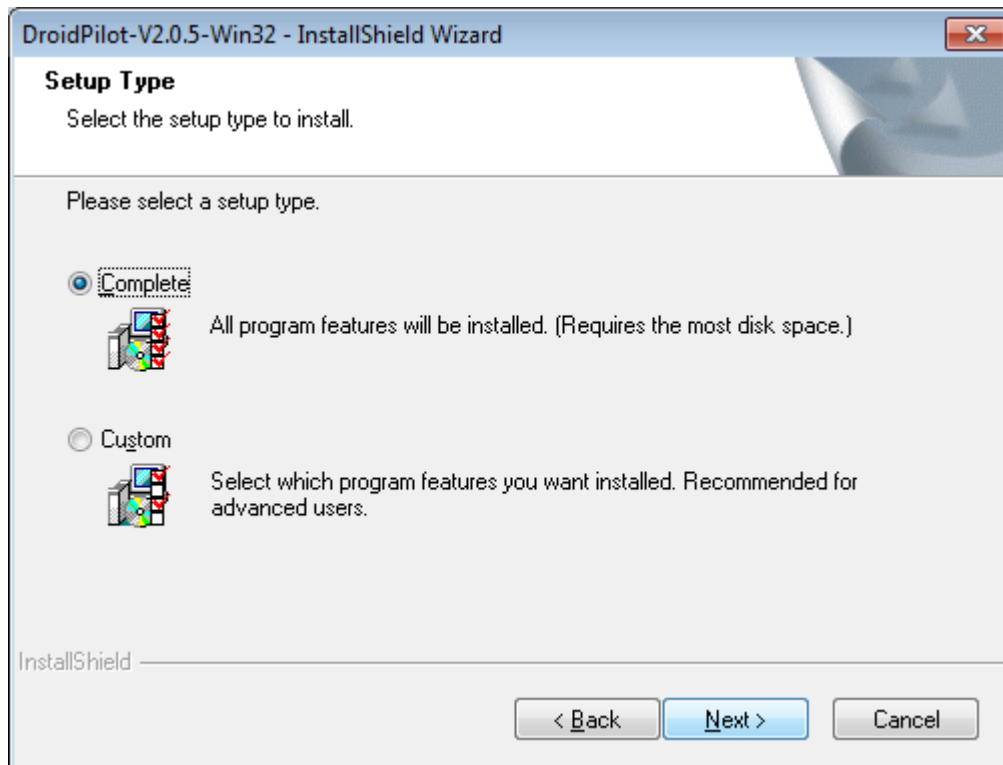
DroidPilot-V2.0.5-Win32 - InstallShield Wizard

Setup Type

Select the setup type to install.

Please select a setup type.

Complete

All program features will be installed. (Requires the most disk space.)

Custom

Select which program features you want installed. Recommended for advanced users.

InstallShield

< Back

Next >

Cancel